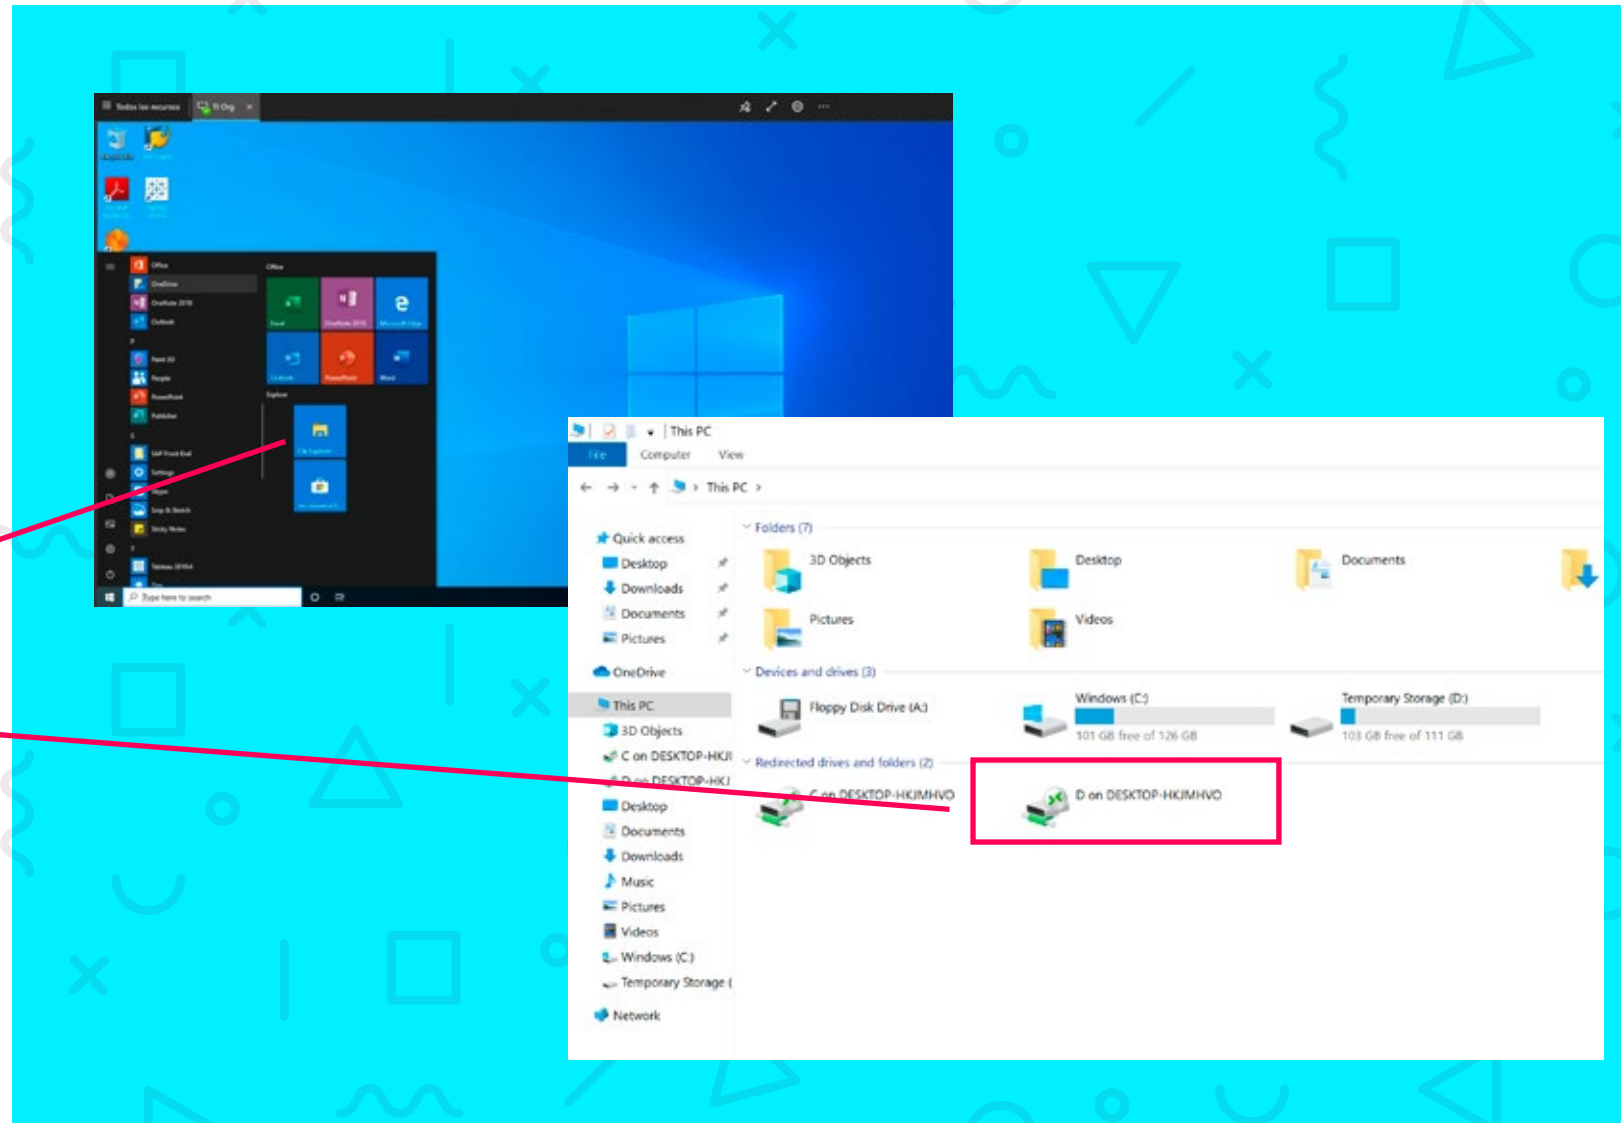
Todos los recursos

Office
OneDrive
OneNote 2016
Outlook
Paint 3D
People
PowerPoint
Publisher
SAP Front End
Settings
Skype
Snip & Sketch
Sticky Notes
Tableau 2019.4

Office
Excel
OneNote 2016
Microsoft Edge
Outlook
PowerPoint
Word
Explore
File Explorer

Type here to search

This PC
File Computer View
This PC
Quick access
Desktop
Downloads
Documents
Pictures
OneDrive
This PC
3D Objects
C on DESKTOP-HKJI
D on DESKTOP-HKJ
Desktop
Documents
Downloads
Music
Pictures
Videos
Windows (C:)
Temporary Storage (
Network

Folders (7)
3D Objects
Desktop
Documents
Pictures
Videos
Devices and drives (3)
Floppy Disk Drive (A:)
Windows (C:)
101 GB free of 126 GB
Temporary Storage (D:)
103 GB free of 111 GB
Redirected drives and folders (2)
C on DESKTOP-HKJMHVO
D on DESKTOP-HKJMHVO